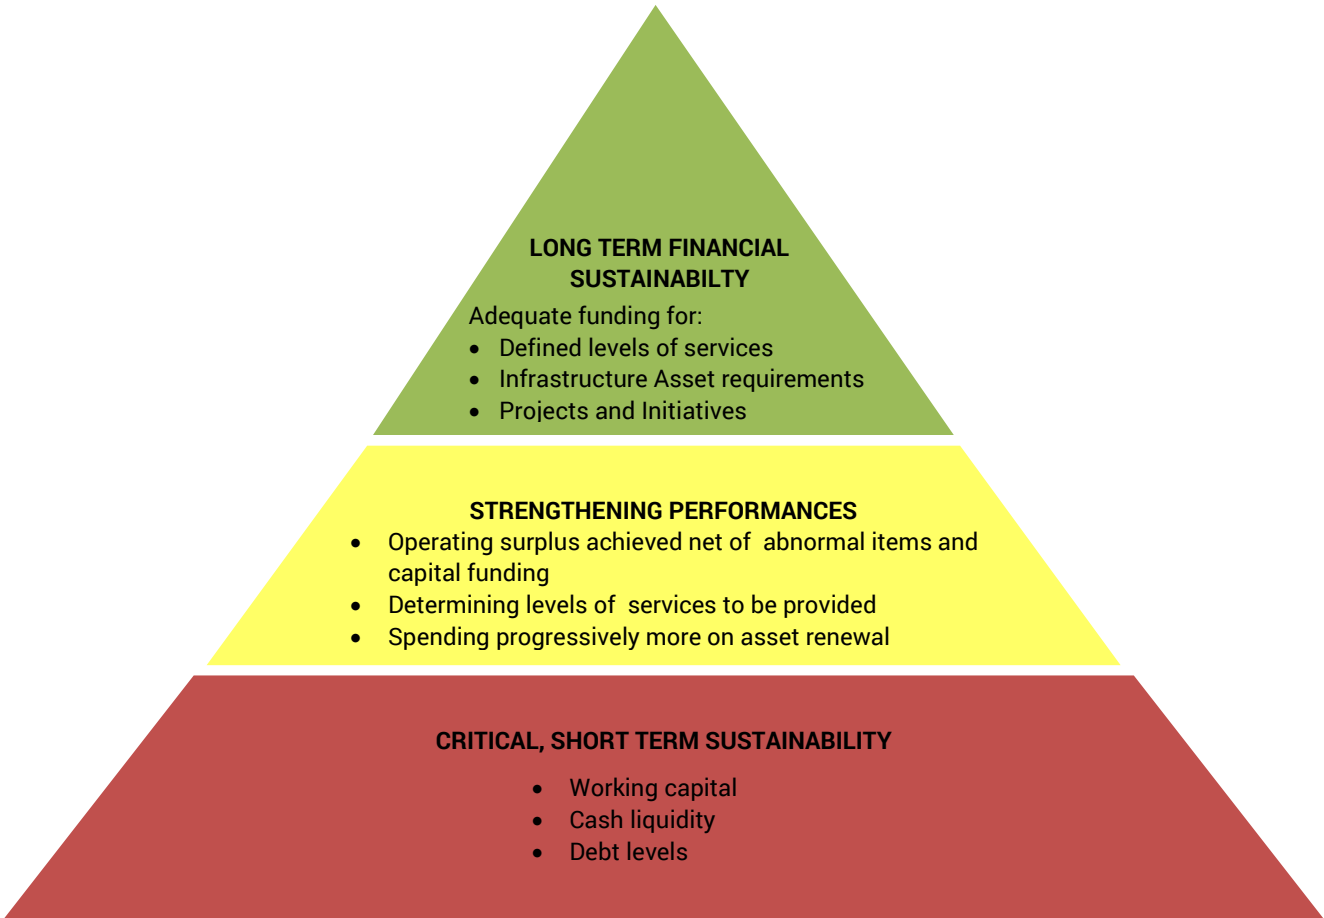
LONG TERM FINANCIAL SUSTAINABILTY

Adequate funding for:

- Defined levels of services
- Infrastructure Asset requirements
- Projects and Initiatives

STRENGTHENING PERFORMANCES

- Operating surplus achieved net of abnormal items and capital funding
- Determining levels of services to be provided
- Spending progressively more on asset renewal

CRITICAL, SHORT TERM SUSTAINABILITY

- Working capital
- Cash liquidity
- Debt levels